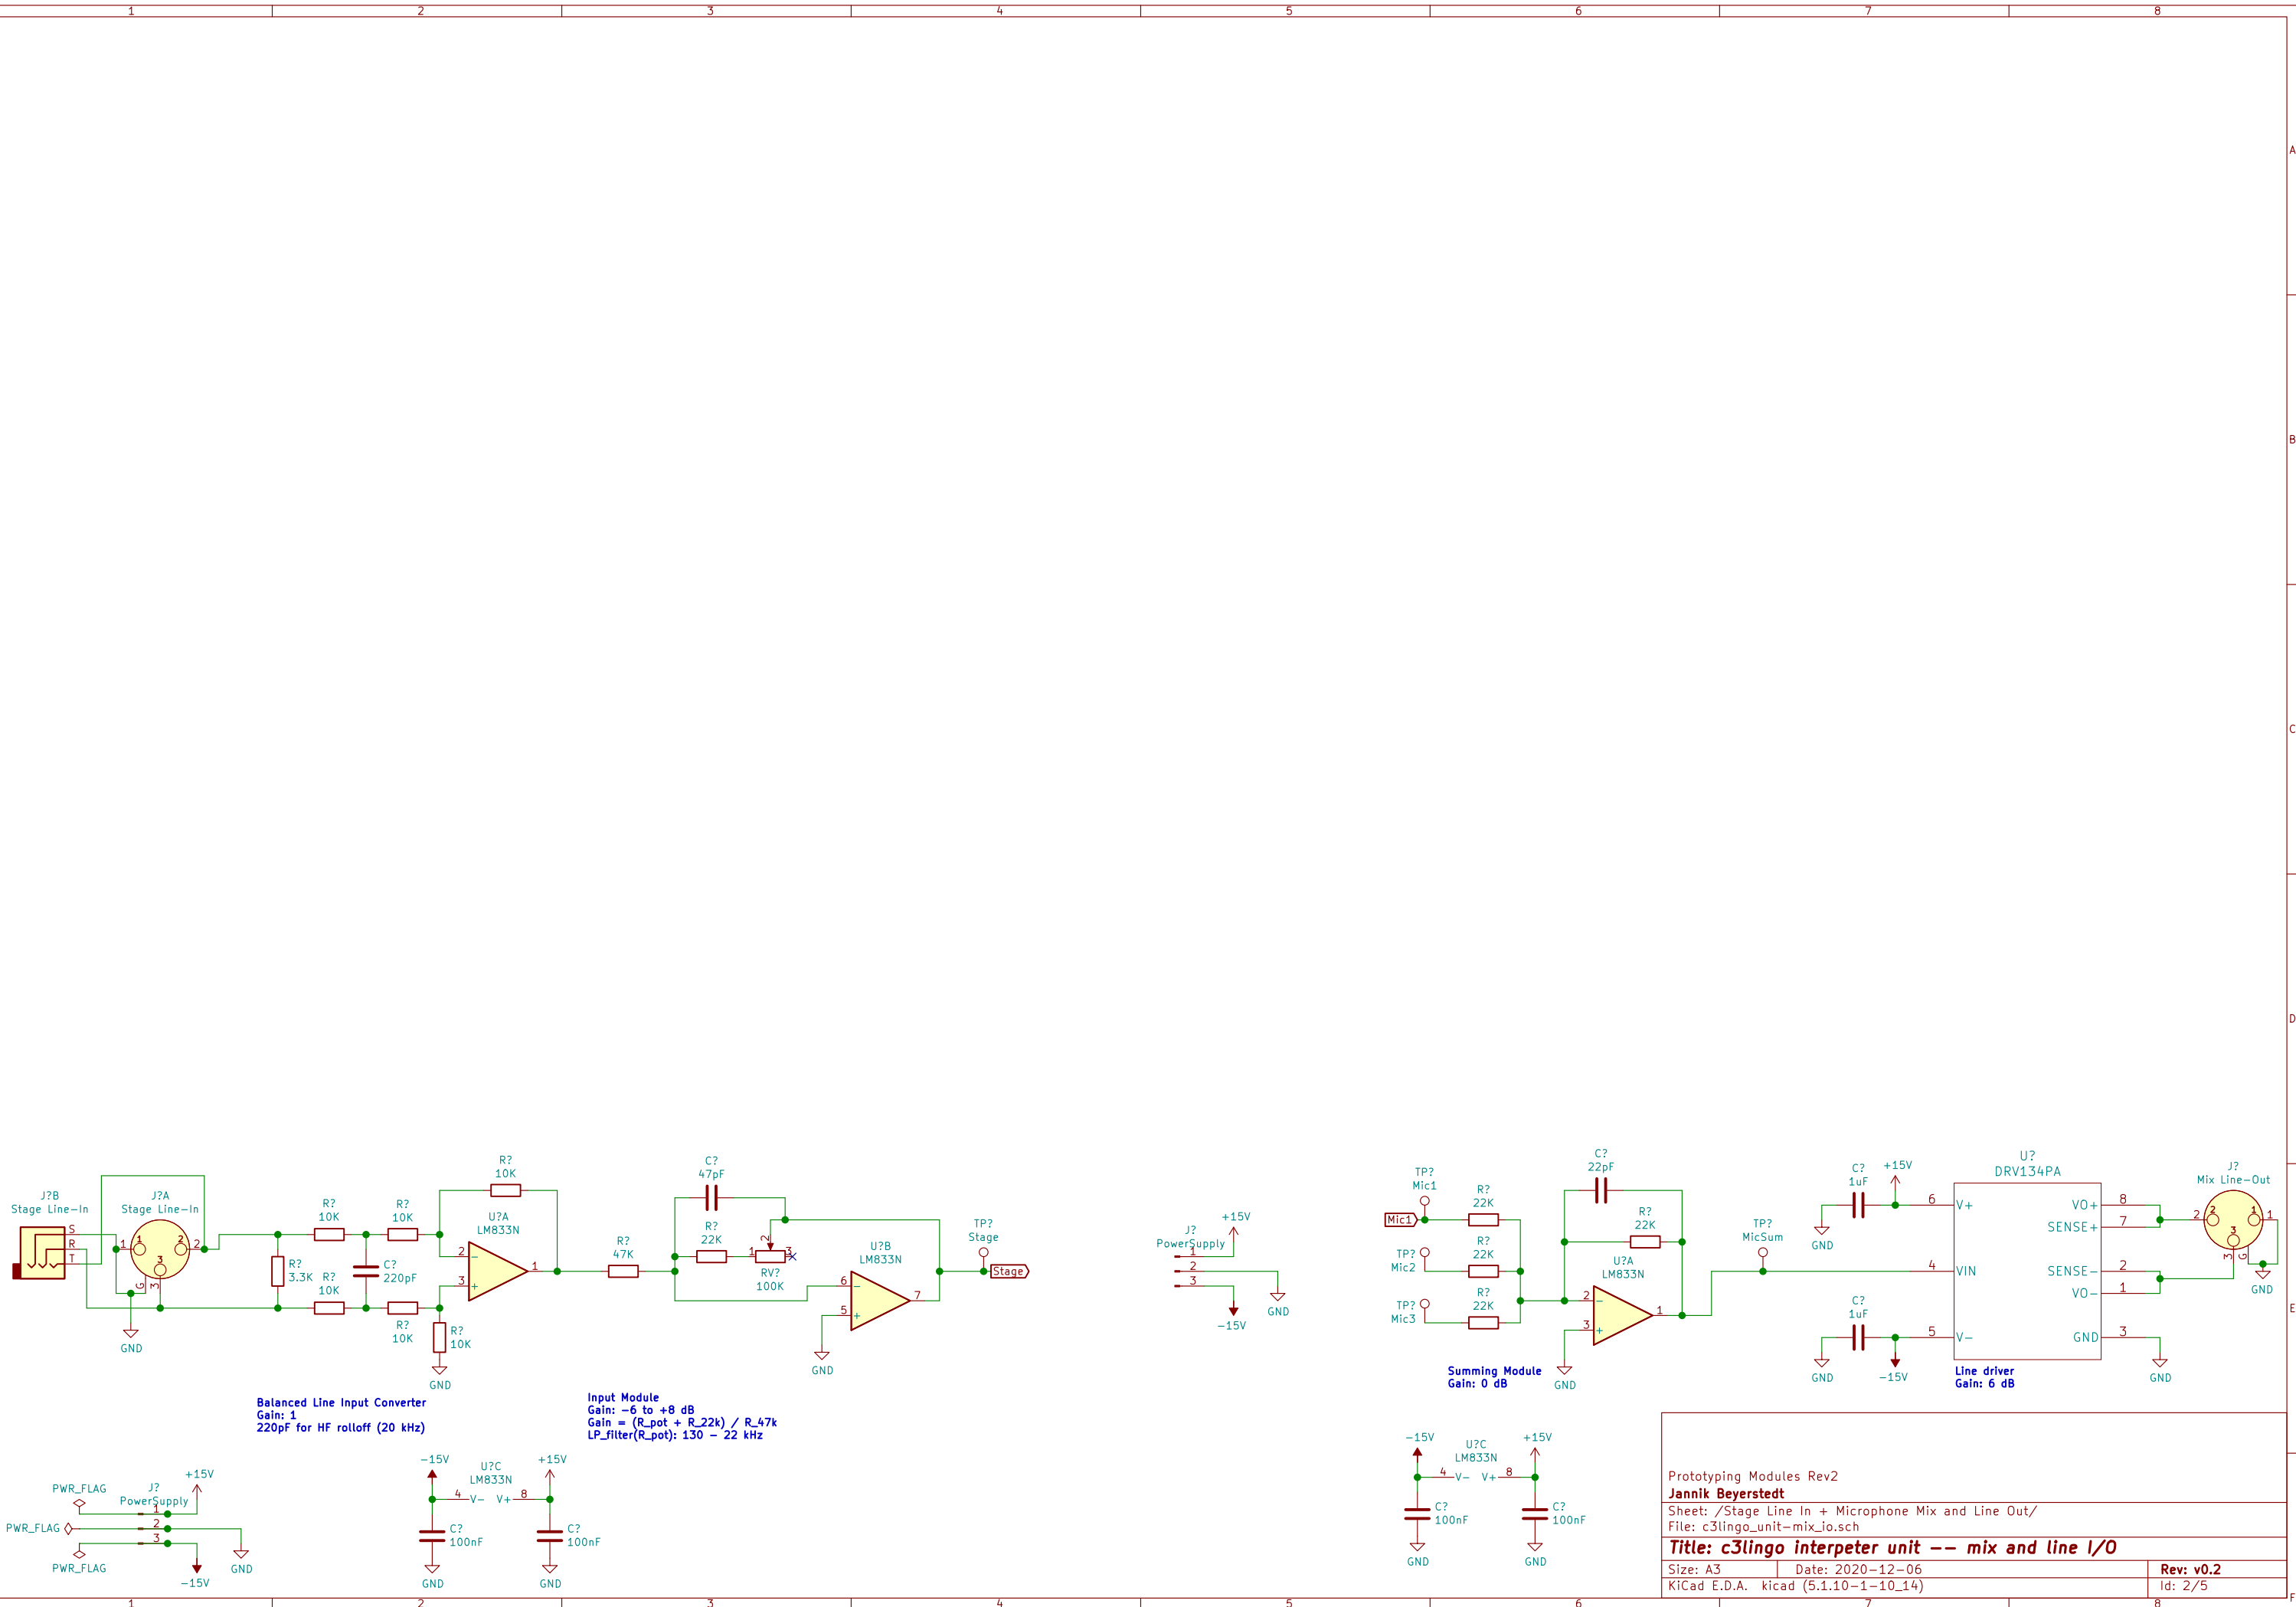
1 2 3 4 5 6 7 8

A B C D E F

J?B
Stage Line-In
S
R
T

J?A
Stage Line-In
1 2 3 G

GND

R?
10K
R?
10K
R?
3.3K
R?
10K
C?
220pF
R?
10K

R?
10K
U?A
LM833N
2 3 1

R?
10K
GND

R?
47K

C?
47pF
R?
22K
RV?
100K
1 2 3

U?B
LM833N
6 5 7
GND

TP?
Stage
Stage

Balanced Line Input Converter
Gain: 1
220pF for HF rolloff (20 kHz)

Input Module
Gain: -6 to +8 dB
Gain = (R_pot + R_22k) / R_47k
LP_filter(R_pot): 130 - 22 kHz

PWR_FLAG
J?
PowerSupply
+15V
PWR_FLAG
PWR_FLAG
1 2 3
-15V
GND

-15V
U?C
LM833N
4 V- V+ 8
+15V
C?
100nF
C?
100nF
GND GND

J?
PowerSupply
+15V
1 2 3
-15V
GND

TP?
Mic1
Mic1
R?
22K
TP?
Mic2
R?
22K
TP?
Mic3
R?
22K

C?
22pF
R?
22K
U?A
LM833N
2 3 1
GND

Summing Module
Gain: 0 dB

TP?
MicSum

C?
1uF
+15V
GND
C?
1uF
GND
-15V

U?
DRV134PA
6 V+
4 VIN
5 V-
VO+ 8
SENSE+ 7
SENSE- 2
VO- 1
GND 3
GND

Line driver
Gain: 6 dB

J?
Mix Line-Out
2 1 3 G
GND

-15V
U?C
LM833N
4 V- V+ 8
+15V
C?
100nF
C?
100nF
GND GND

Prototyping Modules Rev2
Jannik Beyerstedt
Sheet: /Stage Line In + Microphone Mix and Line Out/
File: c3lingo_unit-mix_io.sch
Title: c3lingo interpeter unit -- mix and line I/O
Size: A3 Date: 2020-12-06 Rev: v0.2
KiCad E.D.A. kicad (5.1.10-1-10_14) Id: 2/5